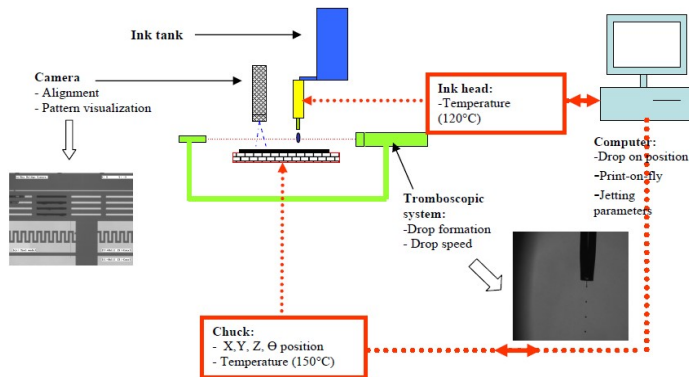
Ink tank

Camera
- Alignment
- Pattern visualization

Ink head:
-Temperature (120°C)

Computer:
-Drop on position
-Print-on-fly
-Jetting parameters

Tromboscopic system:
-Drop formation
- Drop speed

Chuck:
- X,Y, Z, Θ position
- Temperature (150°C)